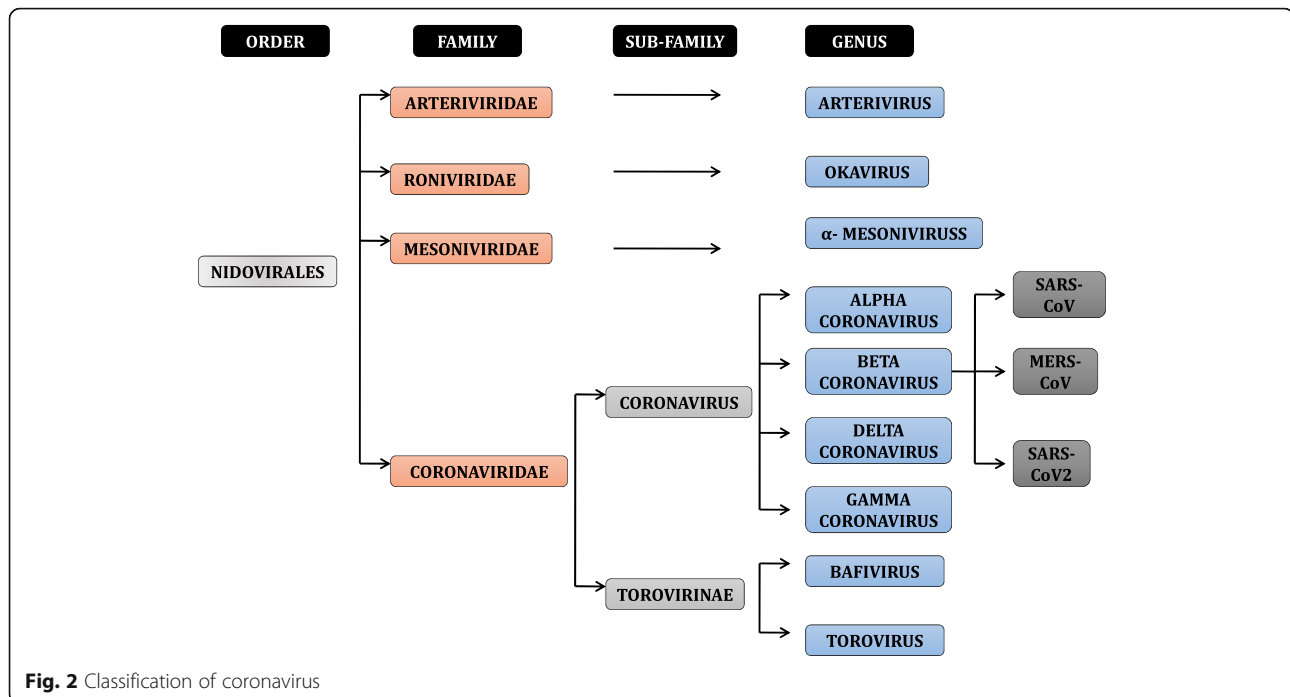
ORDER FAMILY SUB-FAMILY GENUS

NIDOVIRALES

ARTERIVIRIDAE

ARTERIVIRUS

RONIVIRIDAE

OKAVIRUS

MESONIVIRIDAE

α- MESONIVIRUSS

CORONAVIRIDAE

CORONAVIRUS

ALPHA CORONAVIRUS

BETA CORONAVIRUS

SARS-CoV

MERS-CoV

SARS-CoV2

DELTA CORONAVIRUS

GAMMA CORONAVIRUS

TOROVIRINAE

BAFIVIRUS

TOROVIRUS

**Fig. 2** Classification of coronavirus